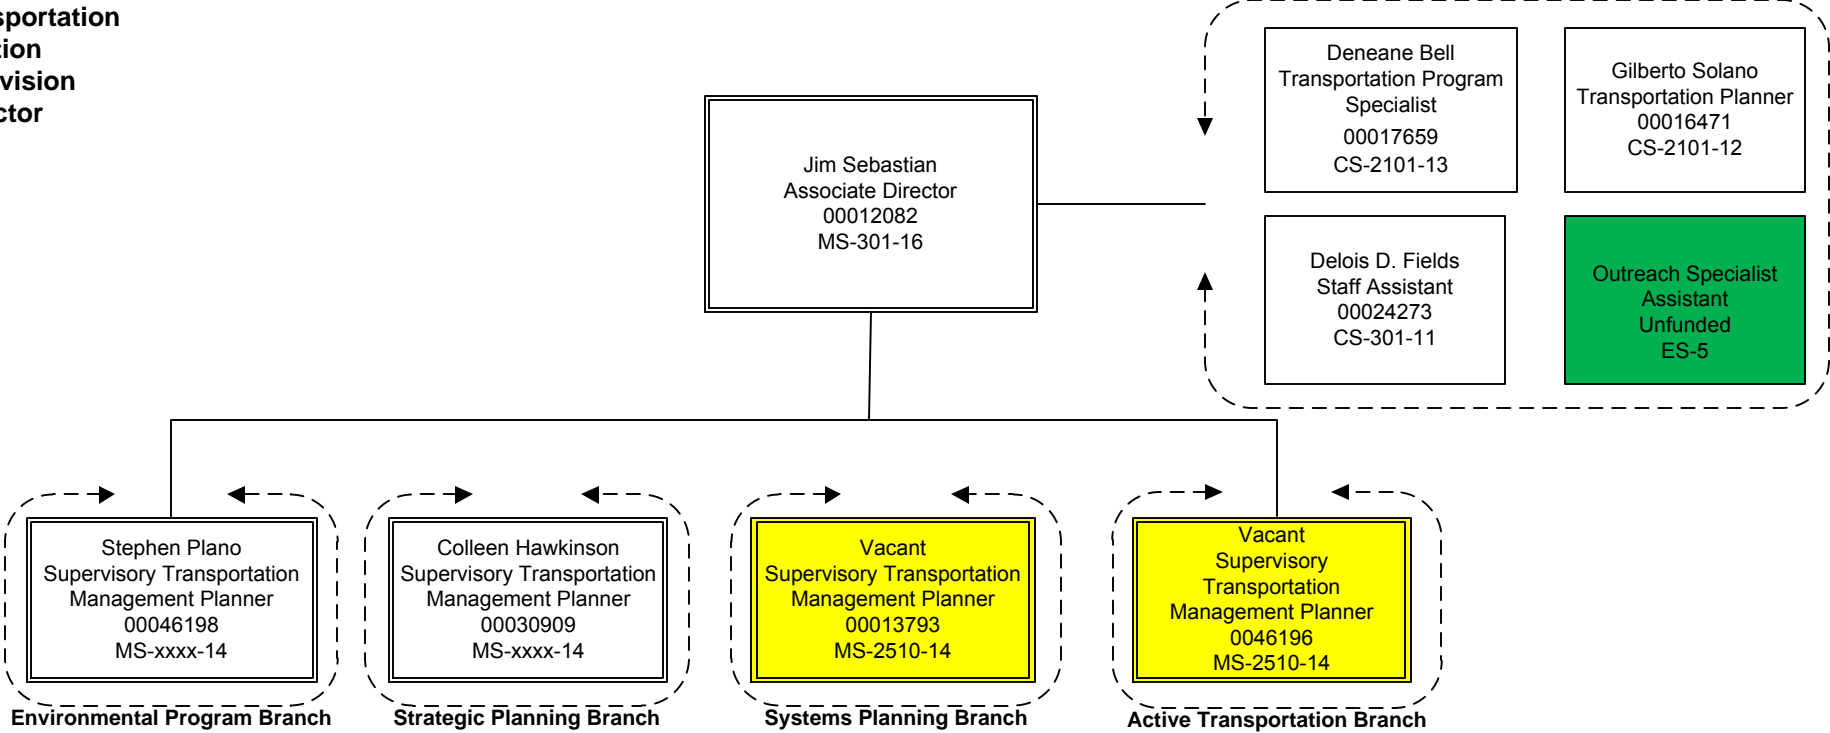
sportation
tion
vision
ctor

Jim Sebastian
Associate Director
00012082
MS-301-16

Deneane Bell
Transportation Program Specialist
00017659
CS-2101-13

Gilberto Solano
Transportation Planner
00016471
CS-2101-12

Delois D. Fields
Staff Assistant
00024273
CS-301-11

Outreach Specialist
Assistant
Unfunded
ES-5

Stephen Plano
Supervisory Transportation Management Planner
00046198
MS-xxxx-14

Environmental Program Branch

Colleen Hawkinson
Supervisory Transportation Management Planner
00030909
MS-xxxx-14

Strategic Planning Branch

Vacant
Supervisory Transportation Management Planner
00013793
MS-2510-14

Systems Planning Branch

Vacant
Supervisory Transportation Management Planner
0046196
MS-2510-14

Active Transportation Branch